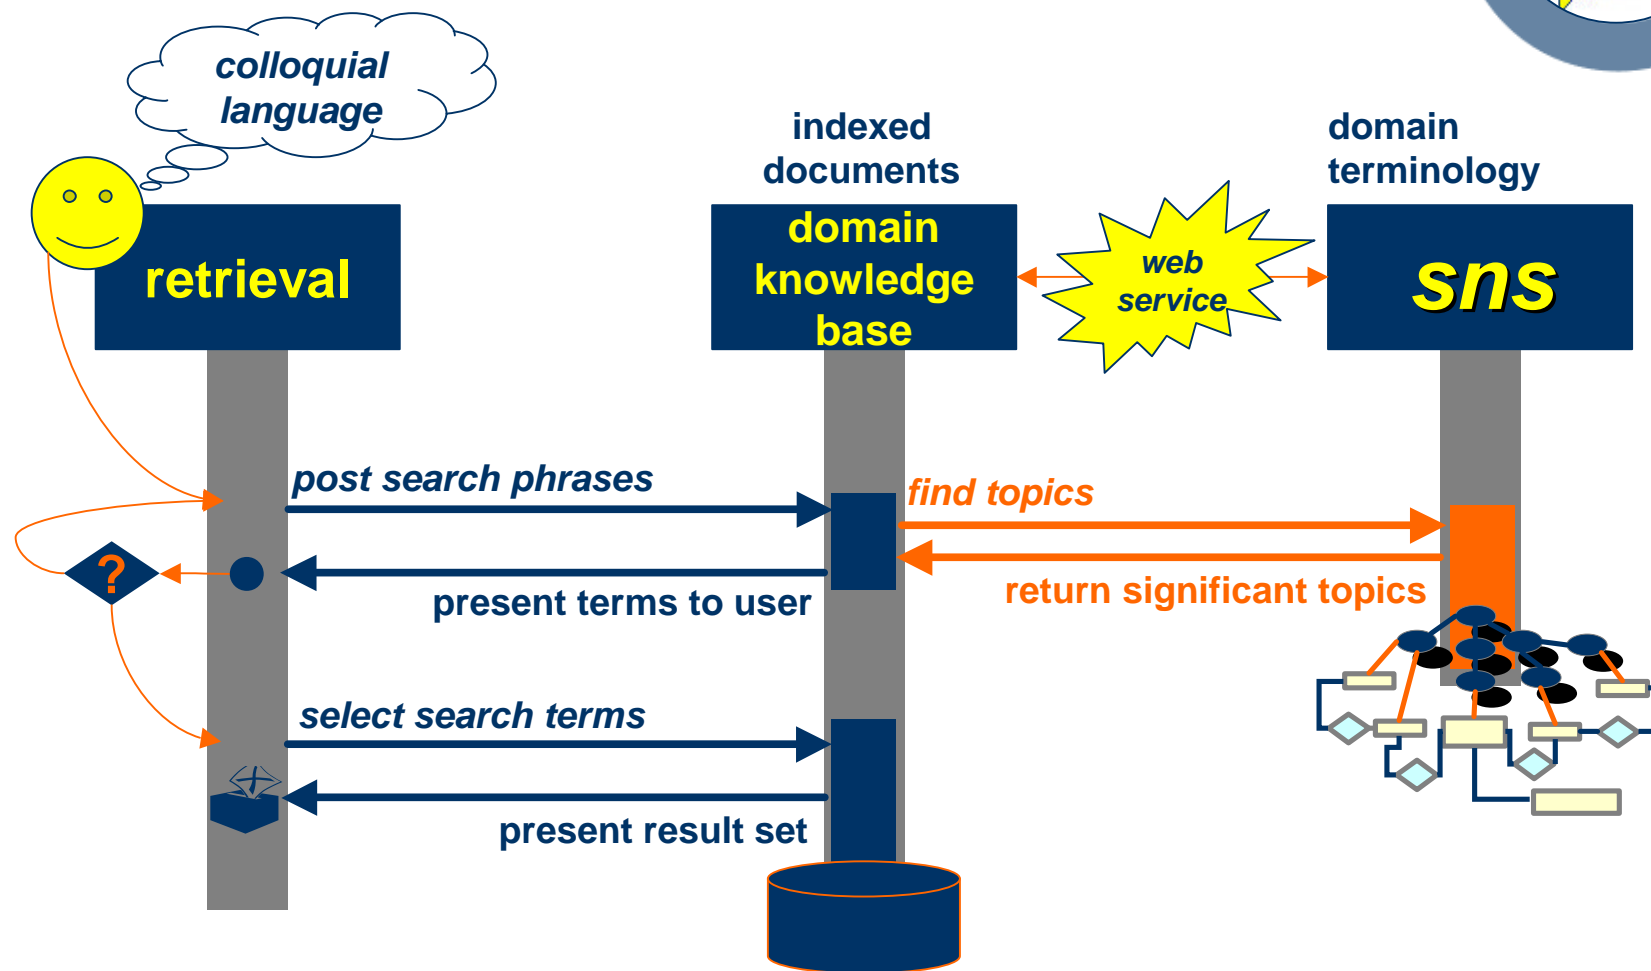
colloquial language

indexed documents

domain terminology

retrieval

domain knowledge base

web service

sns

post search phrases

find topics

?

present terms to user

return significant topics

select search terms

present result set